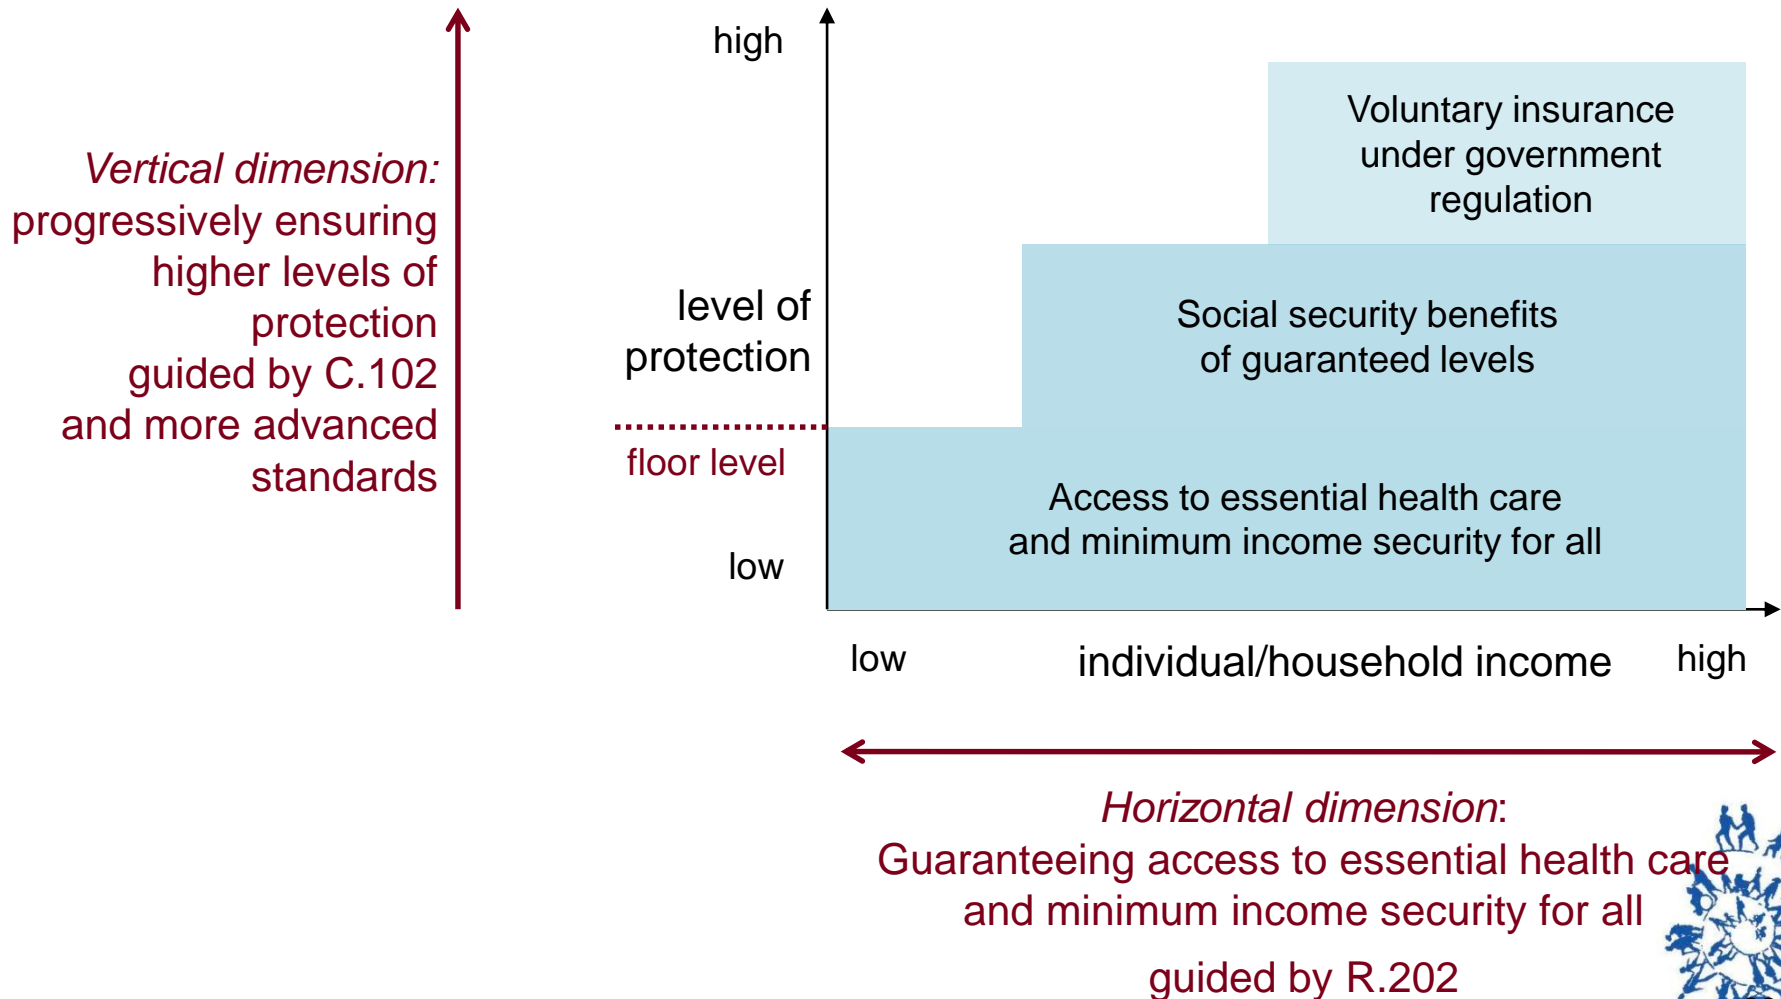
*Vertical dimension:* progressively ensuring higher levels of protection guided by C.102 and more advanced standards

high

level of protection

floor level

low

Voluntary insurance under government regulation

Social security benefits of guaranteed levels

Access to essential health care and minimum income security for all

low individual/household income high

*Horizontal dimension*: Guaranteeing access to essential health care and minimum income security for all

guided by R.202